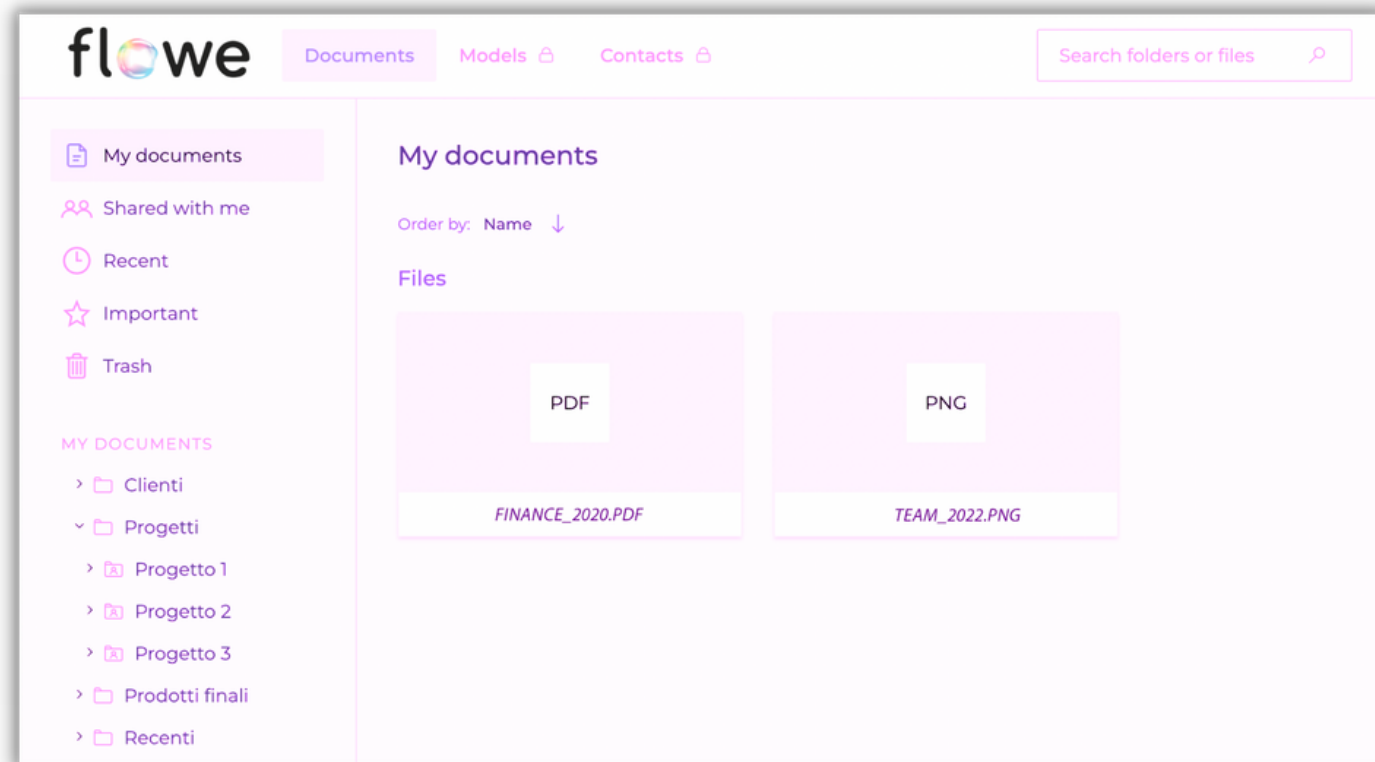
flowe

Documents

Models

Contacts

Search folders or files

My documents

Shared with me

Recent

Important

Trash

MY DOCUMENTS

Clienti

Progetti

Progetto 1

Progetto 2

Progetto 3

Prodotti finali

Recenti

My documents

Order by: Name

Files

PDF

FINANCE_2020.PDF

PNG

TEAM_2022.PNG